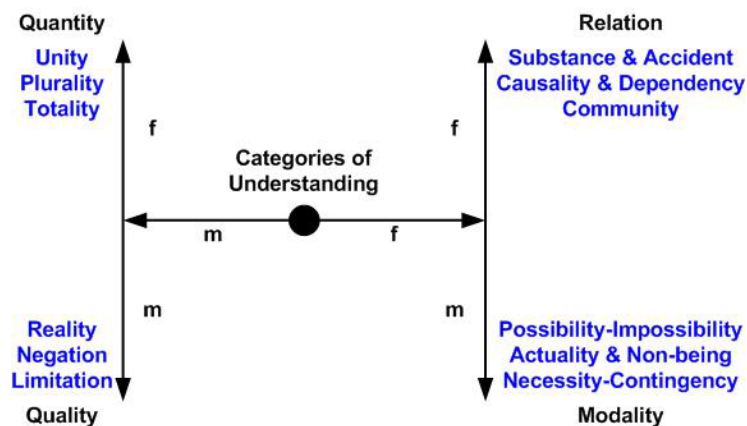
Quantity

Unity
Plurality
Totality

f

Relation

Substance & Accident
Causality & Dependency
Community

f

Categories of Understanding

m

f

m

m

Reality
Negation
Limitation

Quality

Possibility-Impossibility
Actuality & Non-being
Necessity-Contingency

Modality